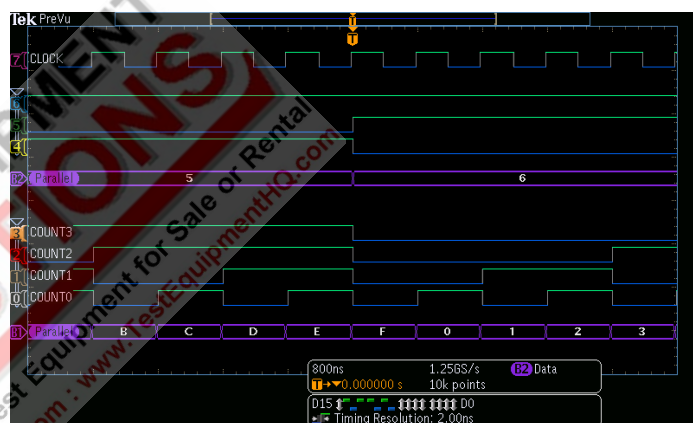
Tek PreVu

7 CLOCK

6
5
4

B2 Parallel 5 6

3 COUNT3
2 COUNT2
1 COUNT1
0 COUNT0

B1 Parallel B C D E F 0 1 2 3

800ns 1.25GS/s B2 Data
T→▼0.000000 s 10k points

D15 D0
Timing Resolution: 2.00ns

Test Equipment for Sale or Rental
www.TestEquipmentHQ.com